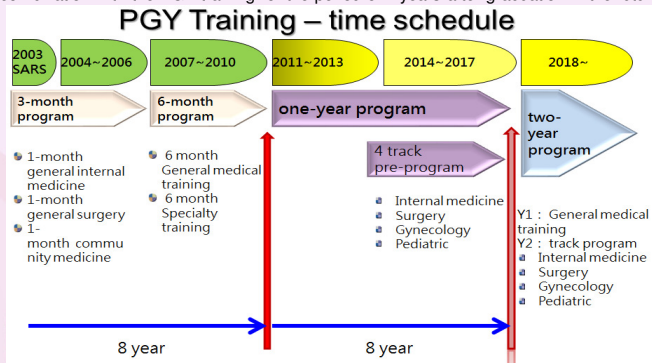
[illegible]

PGY Training – time schedule

2003 SARS

2004~2006

2007~2010

2011~2013

2014~2017

2018~

3-month program

6-month program

one-year program

two-year program

1-month general internal medicine
1-month general surgery
1-month community medicine

6 month General medical training
6 month Specialty training

4 track pre-program

Internal medicine
Surgery
Gynecology
Pediatric

Y1：General medical training
Y2：track program
Internal medicine
Surgery
Gynecology
Pediatric

8 year

8 year